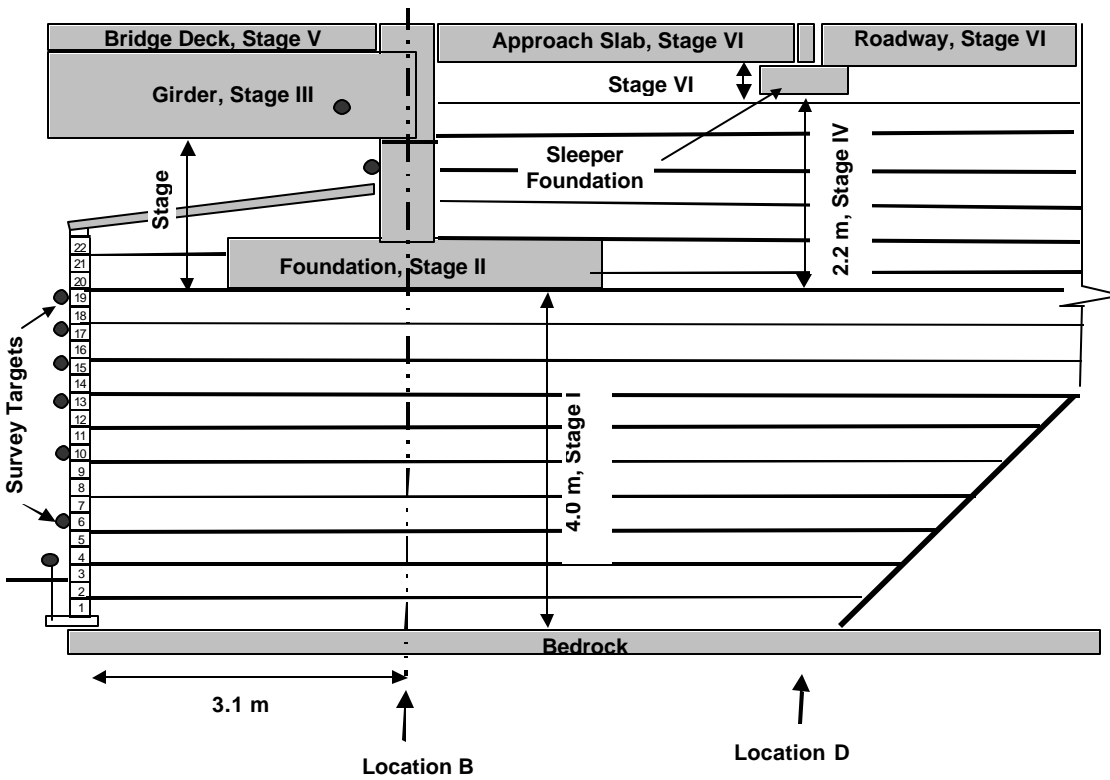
Bridge Deck, Stage V

Approach Slab, Stage VI

Roadway, Stage VI

Girder, Stage III

Stage VI

Sleeper Foundation

Stage

2.2 m, Stage IV

Foundation, Stage II

22
21
20
19
18
17
16
15
14
13
12
11
10
9
8
7
6
5
4
3
2
1

Survey Targets

4.0 m, Stage I

Bedrock

3.1 m

Location B

Location D